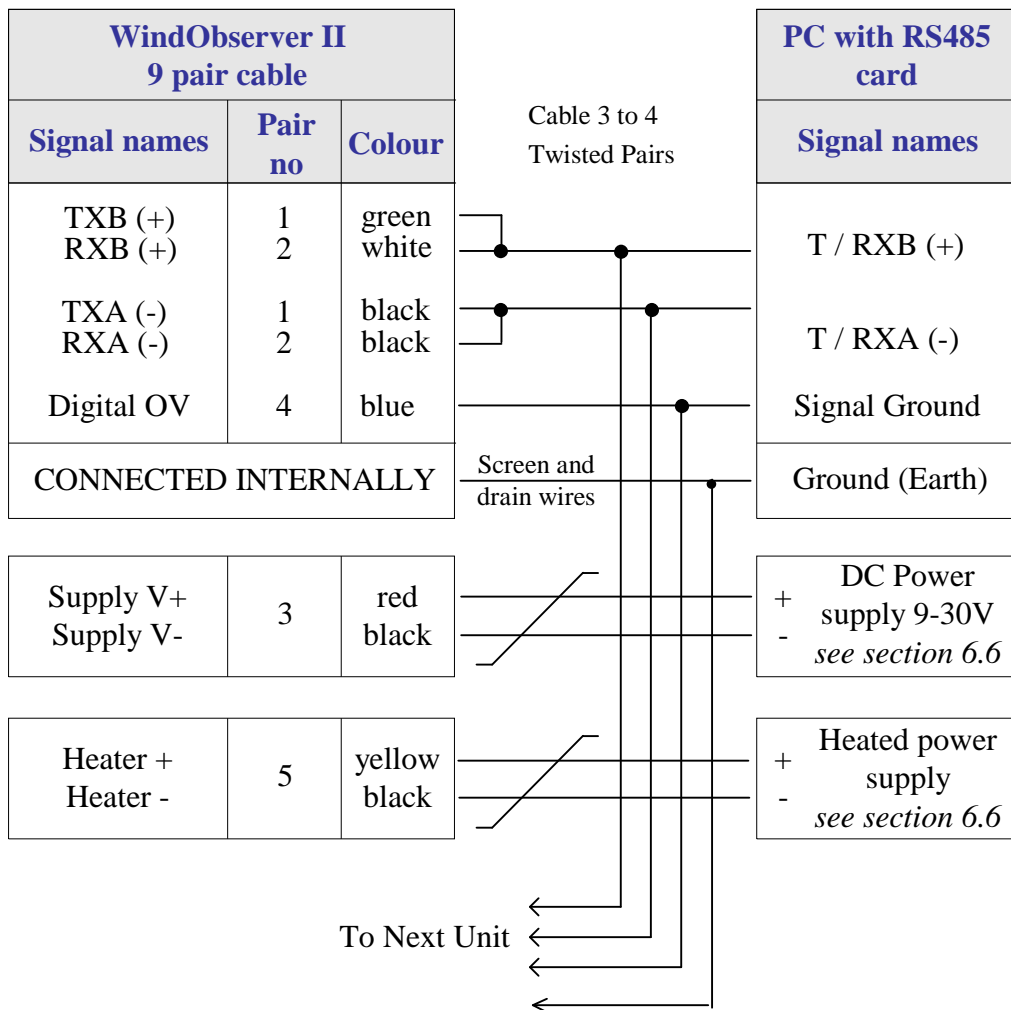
| WindObserver II 9 pair cable | | |
|---|---|---|
| Signal names | Pair no | Colour |
| TXB (+) RXB (+) | 1 2 | green white |
| TXA (-) RXA (-) | 1 2 | black black |
| Digital OV | 4 | blue |
| CONNECTED INTERNALLY | | |

| Supply V+ Supply V- | 3 | red black |
|---|---|---|

| Heater + Heater - | 5 | yellow black |
|---|---|---|

Cable 3 to 4 Twisted Pairs

Screen and drain wires

| PC with RS485 card |
|---|
| Signal names |
| T / RXB (+) |
| T / RXA (-) |
| Signal Ground |
| Ground (Earth) |

+ - DC Power supply 9-30V *see section 6.6*

+ - Heated power supply *see section 6.6*

To Next Unit